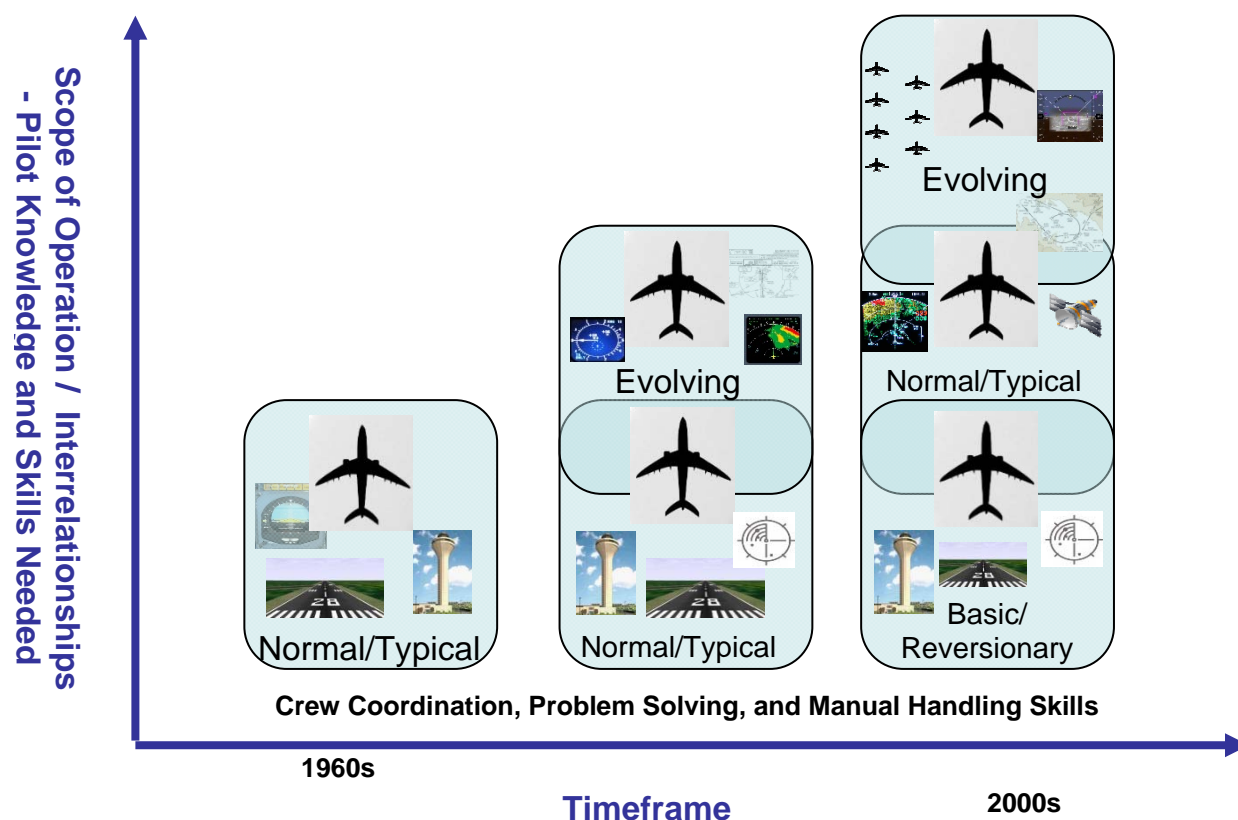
Scope of Operation / Interrelationships - Pilot Knowledge and Skills Needed

Evolving

Evolving

Normal/Typical

Normal/Typical

Normal/Typical

Normal/Typical

Basic/ Reversionary

Crew Coordination, Problem Solving, and Manual Handling Skills

1960s

Timeframe

2000s